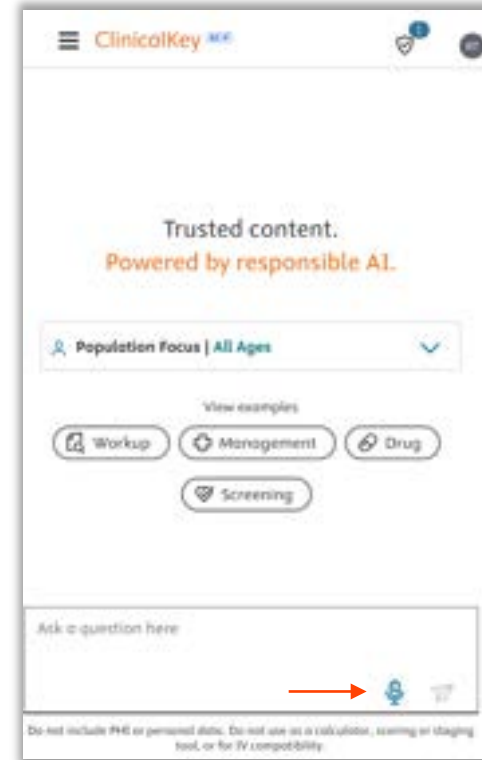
ClinicalKey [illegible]

Trusted content.
Powered by responsible AI.

Population Focus | All Ages

View examples

Workup
Management
Drug
Screening

Ask a question here

Do not include PHI or personal data. Do not use as a calculator, scoring or staging tool, or for IV compatibility.